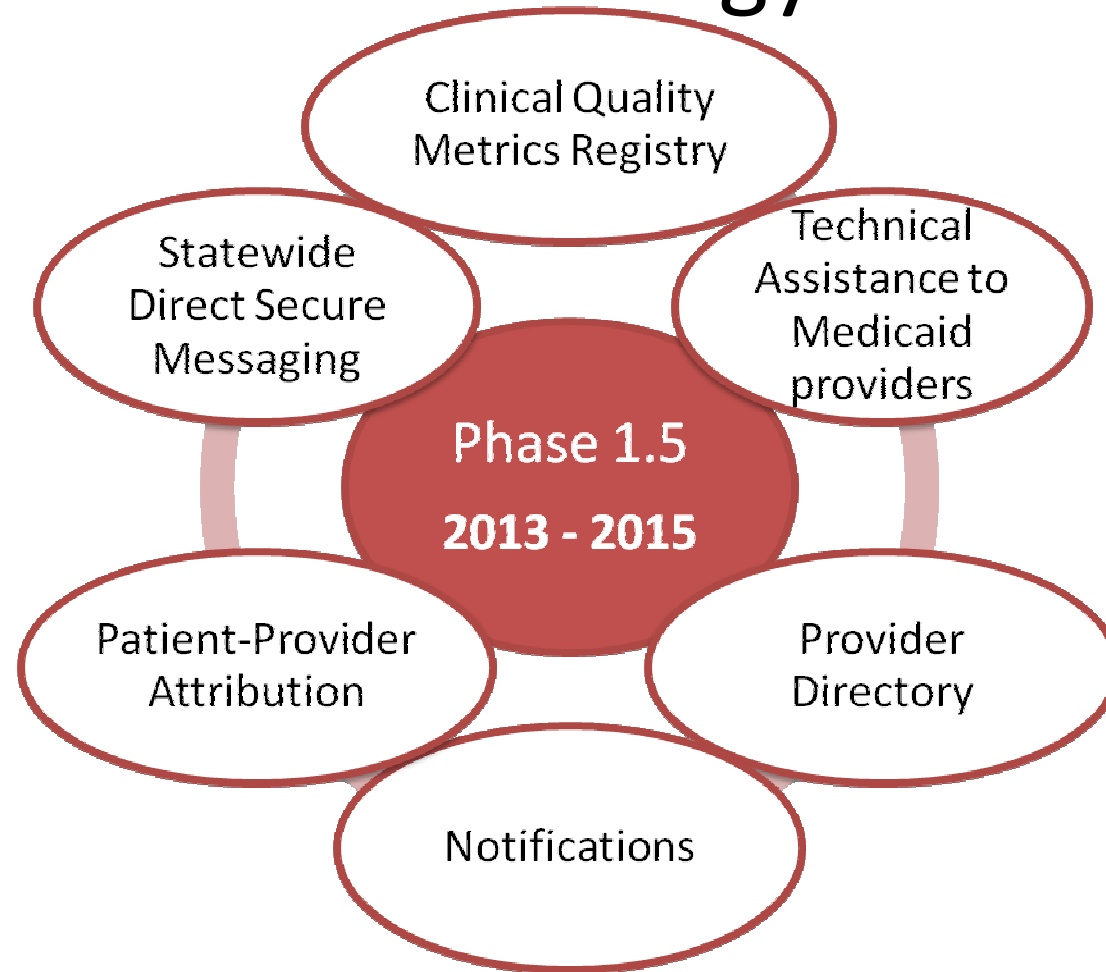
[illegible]

Clinical Quality Metrics Registry

Technical Assistance to Medicaid providers

Statewide Direct Secure Messaging

Phase 1.5

2013 - 2015

Patient-Provider Attribution

Provider Directory

Notifications